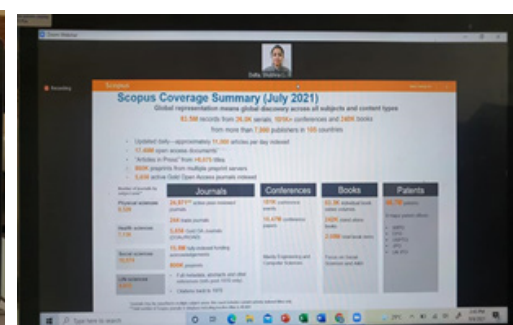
Zoom Webinar

Sofia Shalina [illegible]

Recording

Scopus

Scopus Coverage Summary (July 2021)

Global representation means global discovery across all subjects and content types

82.5M records from 26.0K serials, 101K+ conferences and 240K books

from more than 7,000 publishers in 105 countries

Updated daily—approximately 11,000 articles per day indexed

17.9M open access documents

"Articles in Press" from >8,675 titles

800K preprints from multiple preprint servers

5,400 active Gold Open Access journals indexed

Number of journals by subject area

Physical sciences 8,329

Health sciences 7,770

Social sciences 10,071

Life sciences 4,833

Journals

24,577 active peer-reviewed journals

294 trade journals

5,400 Gold OA journals (DOAJ/ROAD)

15.0M fully indexed funding acknowledgements

800K preprints

Full metadata, abstracts and cited references (refs post-1970 only)

Citations back to 1970

Conferences

101K conference events

10.47M conference papers

Mainly Engineering and Computer Sciences

Books

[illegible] individual book series volumes

240K stand-alone books

2.59M total book items

Focus on Social Sciences and A&H

Patents

46.7M patents

5 major patent offices

WIPO

EPO

USPTO

JPO

UK IPO

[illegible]

Type here to search